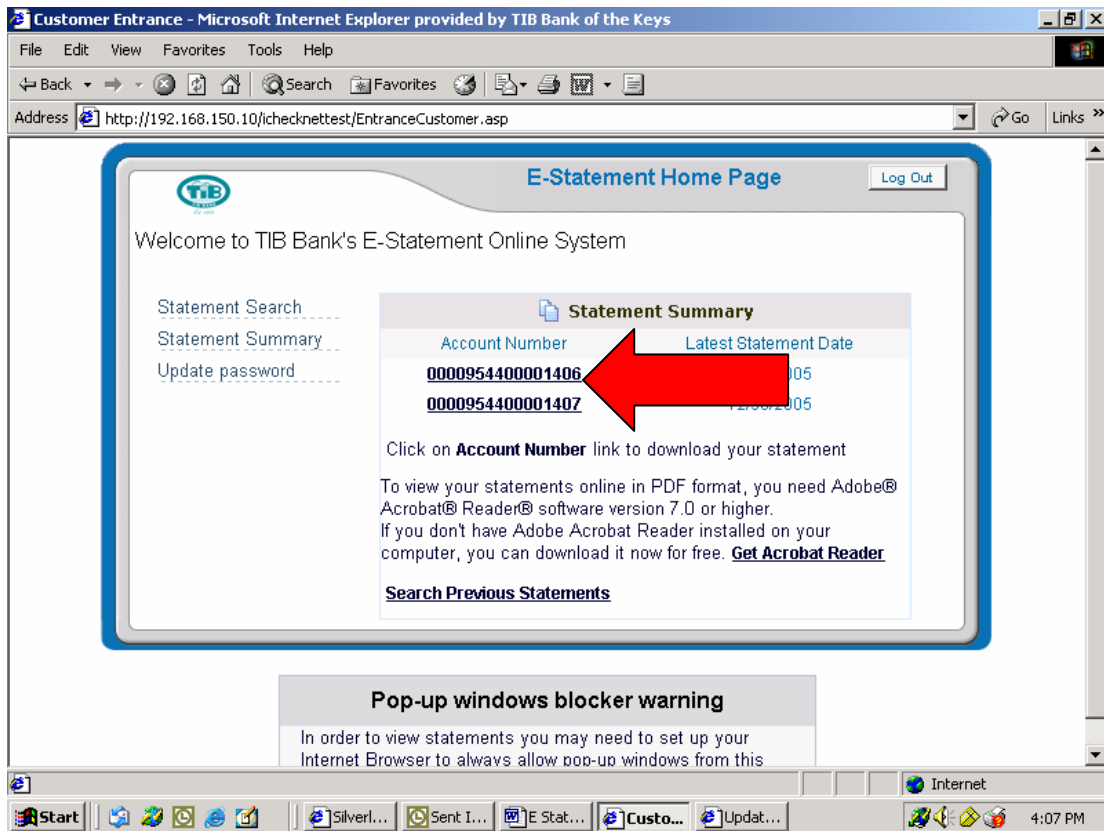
Customer Entrance - Microsoft Internet Explorer provided by TIB Bank of the Keys

File Edit View Favorites Tools Help

Back Search Favorites

Address http://192.168.150.10/ichecknettest/EntranceCustomer.asp Go Links

TIB

E-Statement Home Page

Log Out

Welcome to TIB Bank's E-Statement Online System

Statement Search
Statement Summary
Update password

Statement Summary

| Account Number | Latest Statement Date |
|---|---|
| 0000954400001406 | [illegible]005 |
| 0000954400001407 | 12/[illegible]005 |

Click on **Account Number** link to download your statement

To view your statements online in PDF format, you need Adobe® Acrobat® Reader® software version 7.0 or higher.
If you don't have Adobe Acrobat Reader installed on your computer, you can download it now for free. **Get Acrobat Reader**

**Search Previous Statements**

Pop-up windows blocker warning

In order to view statements you may need to set up your Internet Browser to always allow pop-up windows from this

Internet

Start Silverl... Sent I... E Stat... Custo... Updat... 4:07 PM